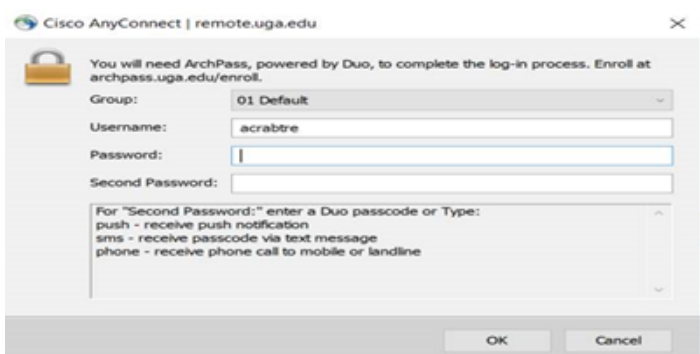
Cisco AnyConnect | remote.uga.edu

×

You will need ArchPass, powered by Duo, to complete the log-in process. Enroll at archpass.uga.edu/enroll.

Group: 01 Default

Username: acrabtre

Password:

Second Password:

For "Second Password:" enter a Duo passcode or Type:
push - receive push notification
sms - receive passcode via text message
phone - receive phone call to mobile or landline

OK

Cancel